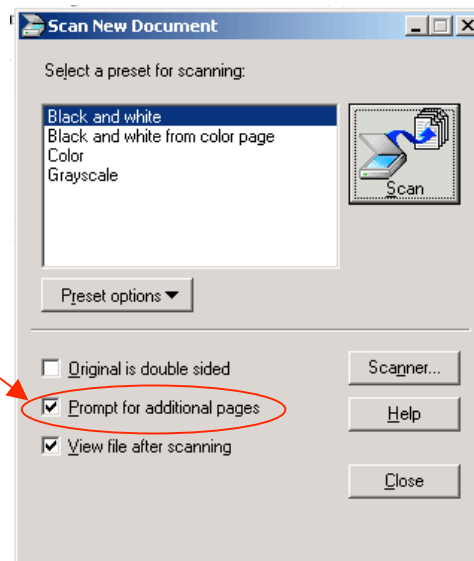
Scan New Document

Select a preset for scanning:

Black and white
Black and white from color page
Color
Grayscale

Scan

Preset options

Original is double sided

Prompt for additional pages

View file after scanning

Scanner...

Help

Close